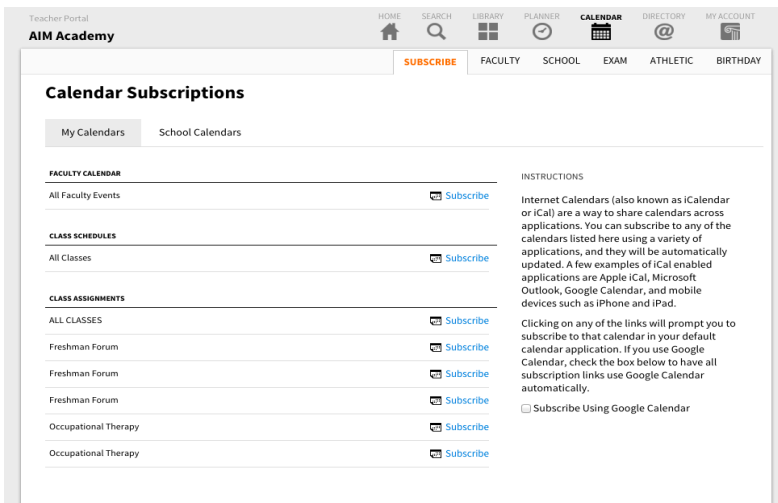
Teacher Portal
AIM Academy

HOME SEARCH LIBRARY PLANNER CALENDAR DIRECTORY MY ACCOUNT

SUBSCRIBE FACULTY SCHOOL EXAM ATHLETIC BIRTHDAY

Calendar Subscriptions

My Calendars School Calendars

FACULTY CALENDAR

All Faculty Events Subscribe

CLASS SCHEDULES

All Classes Subscribe

CLASS ASSIGNMENTS

ALL CLASSES Subscribe

Freshman Forum Subscribe

Freshman Forum Subscribe

Freshman Forum Subscribe

Occupational Therapy Subscribe

Occupational Therapy Subscribe

INSTRUCTIONS

Internet Calendars (also known as iCalendar or iCal) are a way to share calendars across applications. You can subscribe to any of the calendars listed here using a variety of applications, and they will be automatically updated. A few examples of iCal enabled applications are Apple iCal, Microsoft Outlook, Google Calendar, and mobile devices such as iPhone and iPad.

Clicking on any of the links will prompt you to subscribe to that calendar in your default calendar application. If you use Google Calendar, check the box below to have all subscription links use Google Calendar automatically.

Subscribe Using Google Calendar